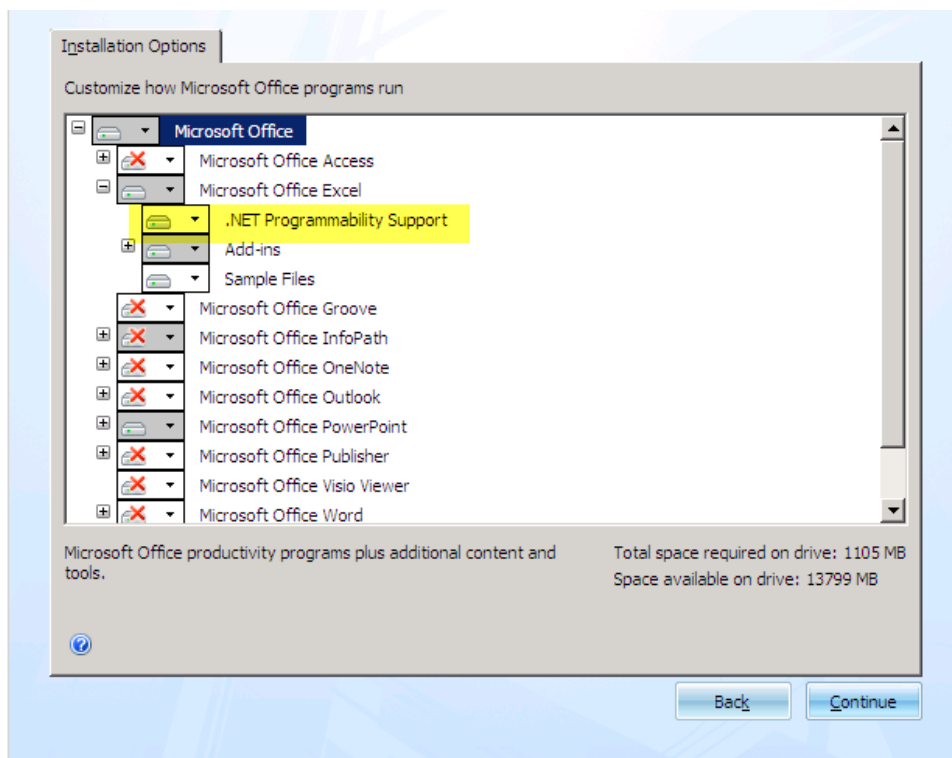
Installation Options

Customize how Microsoft Office programs run

Microsoft Office
Microsoft Office Access
Microsoft Office Excel
.NET Programmability Support
Add-ins
Sample Files
Microsoft Office Groove
Microsoft Office InfoPath
Microsoft Office OneNote
Microsoft Office Outlook
Microsoft Office PowerPoint
Microsoft Office Publisher
Microsoft Office Visio Viewer
Microsoft Office Word

Microsoft Office productivity programs plus additional content and tools.

Total space required on drive: 1105 MB
Space available on drive: 13799 MB

Back

Continue